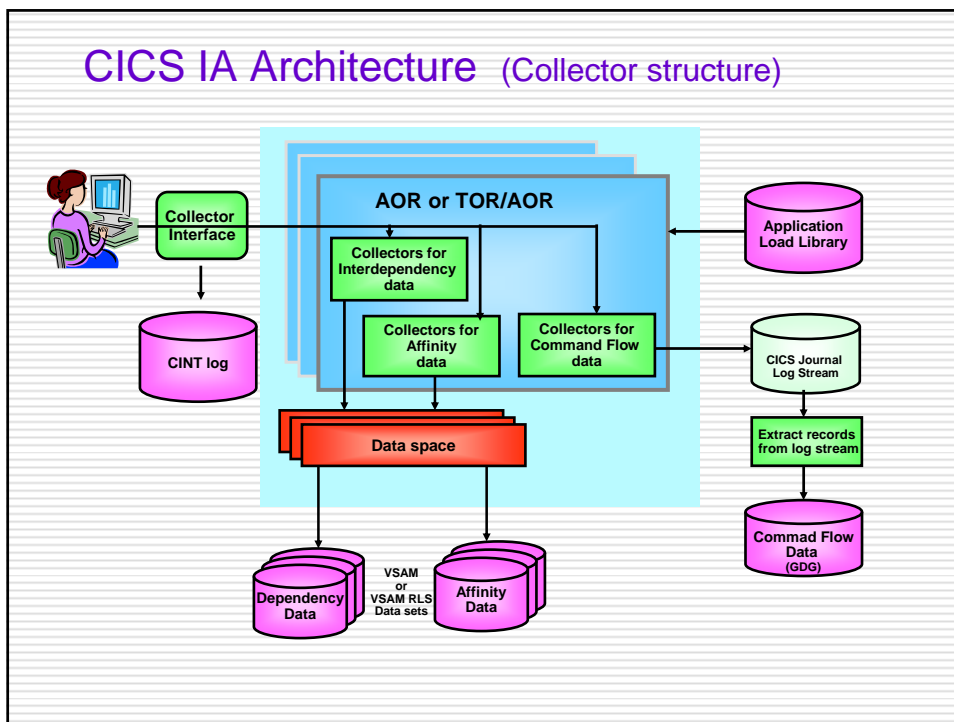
CICS IA Architecture (Collector structure)

Collector Interface

AOR or TOR/AOR

Application Load Library

Collectors for Interdependency data

Collectors for Affinity data

Collectors for Command Flow data

CINT log

CICS Journal Log Stream

Extract records from log stream

Data space

Commad Flow Data (GDG)

Dependency Data

VSAM or VSAM RLS Data sets

Affinity Data